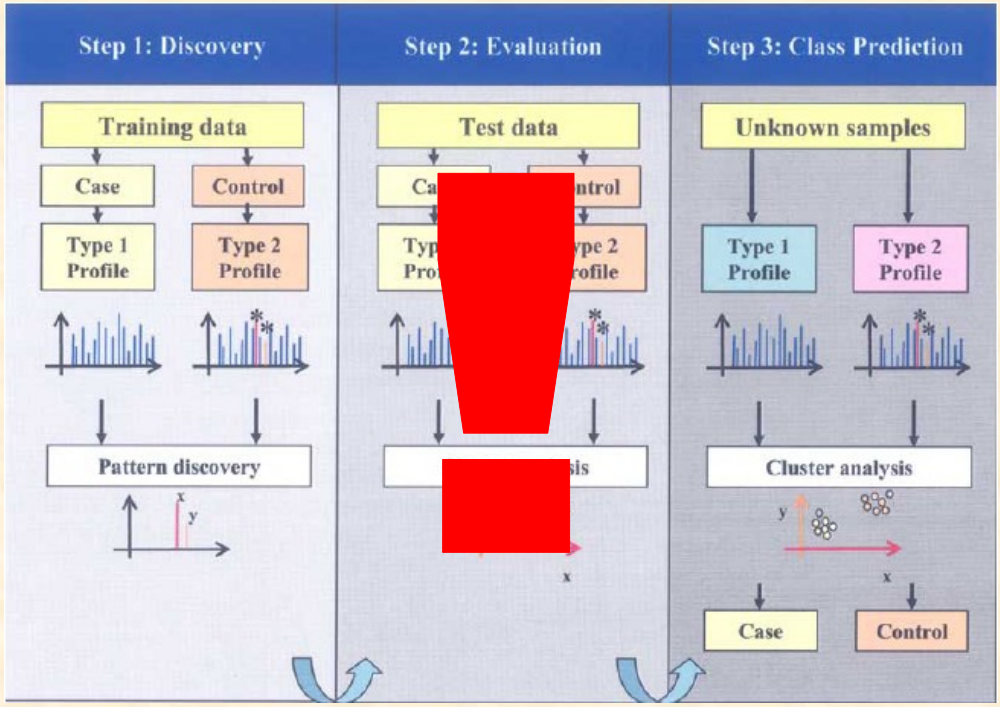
Step 1: Discovery

Training data

Case

Control

Type 1 Profile

Type 2 Profile

Pattern discovery

x

y

Step 2: Evaluation

Test data

Ca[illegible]

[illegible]ntrol

Typ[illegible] Prof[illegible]

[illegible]pe 2 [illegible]rofile

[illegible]sis

x

Step 3: Class Prediction

Unknown samples

Type 1 Profile

Type 2 Profile

Cluster analysis

y

x

Case

Control